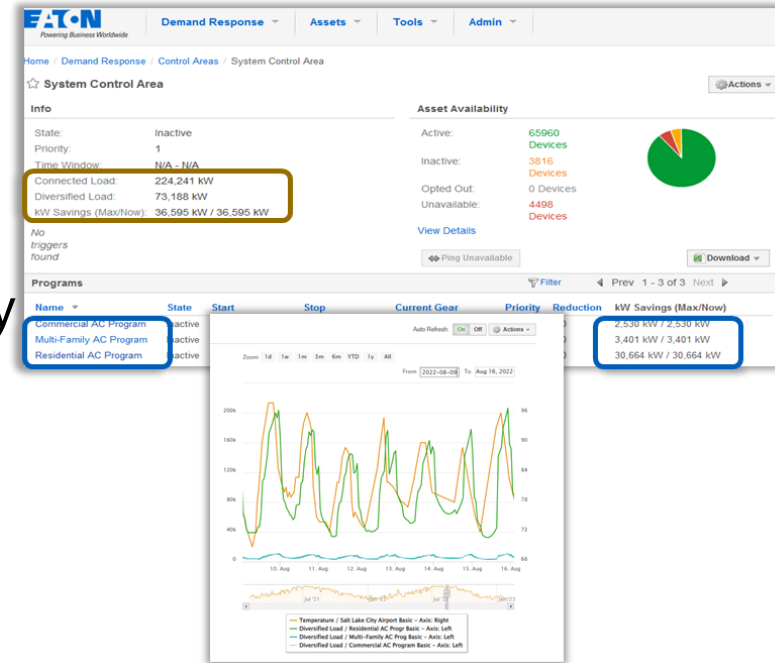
EATON
Powering Business Worldwide

Demand Response | Assets | Tools | Admin

Home / Demand Response / Control Areas / System Control Area

System Control Area

Actions

Info

State: Inactive
Priority: 1
Time Window: N/A - N/A
Connected Load: 224,241 kW
Diversified Load: 73,188 kW
kW Savings (Max/Now): 36,595 kW / 36,595 kW

No triggers found

Asset Availability

Active: 65960 Devices
Inactive: 3816 Devices
Opted Out: 0 Devices
Unavailable: 4498 Devices

View Details

Ping Unavailable

Download

Programs

Filter | Prev 1 - 3 of 3 Next

| Name | State | Start | Stop | Current Gear | Priority | Reduction | kW Savings (Max/Now) |
|---|---|---|---|---|---|---|---|
| Commercial AC Program | Inactive | | | | | | 2,530 kW / 2,530 kW |
| Multi-Family AC Program | Inactive | | | | | | 3,401 kW / 3,401 kW |
| Residential AC Program | Inactive | | | | | | 30,664 kW / 30,664 kW |

Auto Refresh On Off Actions

Zoom 1d 1w 1m 3m 6m YTD 1y All

From 2022-08-09 To Aug 16, 2022

200k
160k
120k
80k
40k
0

96
90
84
78
72
66

10. Aug 11. Aug 12. Aug 13. Aug 14. Aug 15. Aug 16. Aug

Jul '21 Jul '22

Temperature / Salt Lake City Airport Basic – Axis: Right
Diversified Load / Residential AC Progr Basic – Axis: Left
Diversified Load / Multi-Family AC Prog Basic – Axis: Left
Diversified Load / Commercial AC Program Basic – Axis: Left